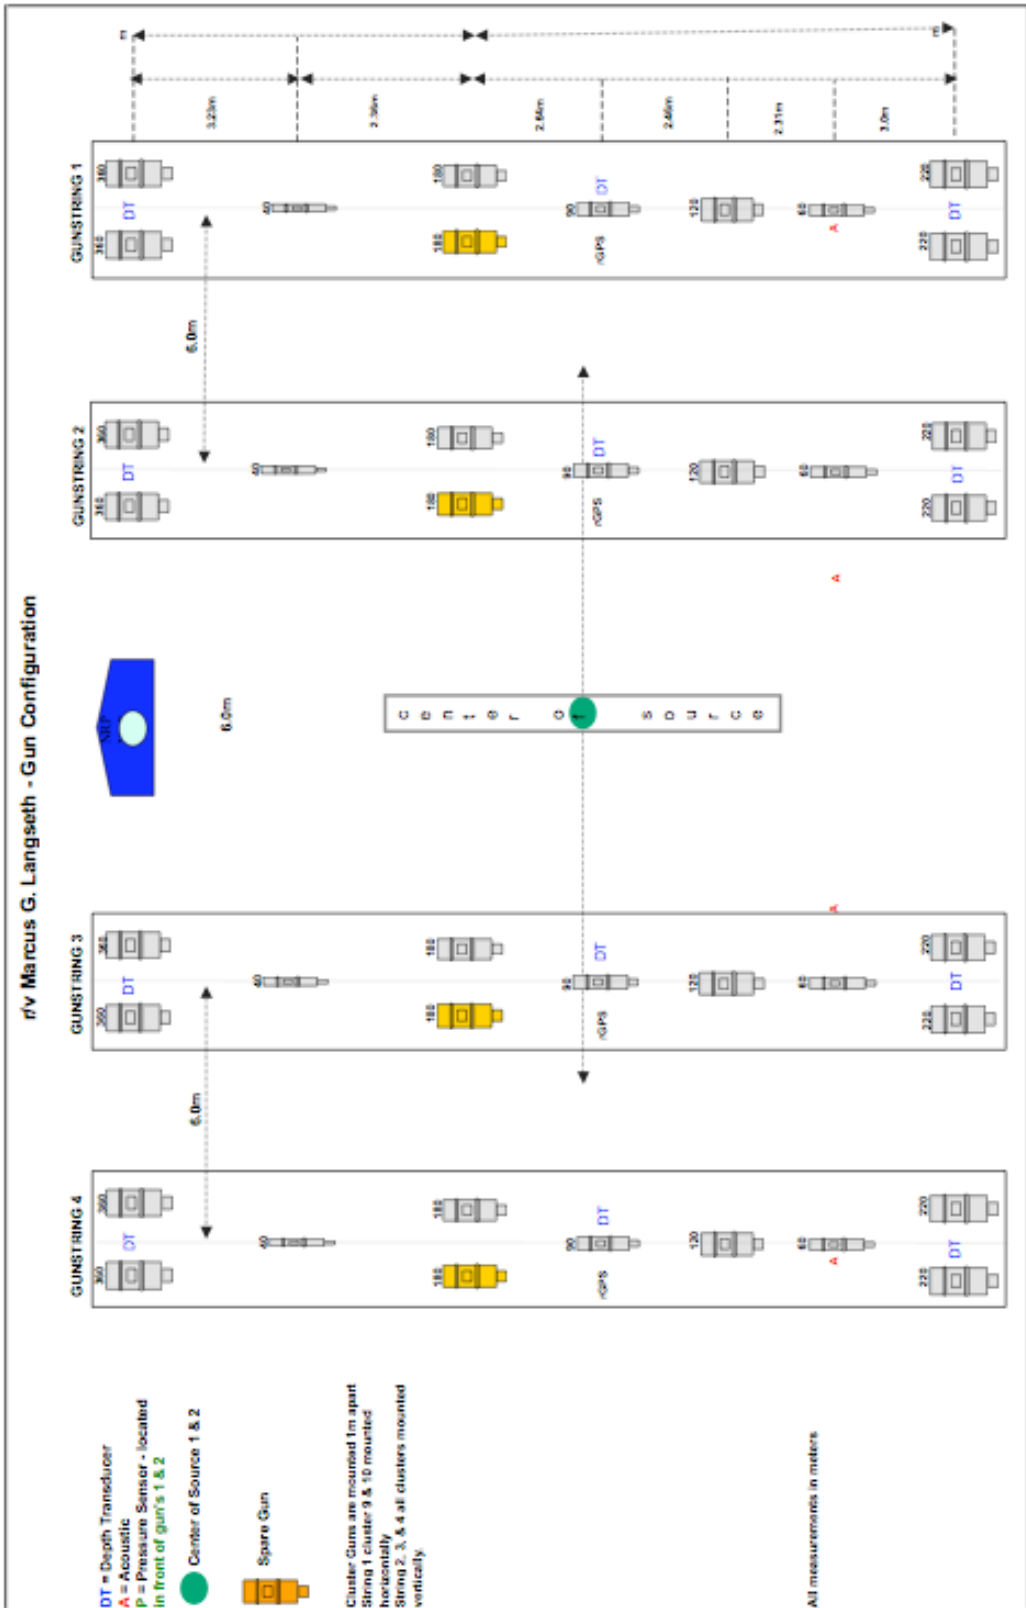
r/v Marcus G. Langseth - Gun Configuration

m
m
3.23m
2.30m
2.84m
2.66m
2.31m
3.0m

GUNSTRING 1
360 DT 360
40
180 180
DT 90 rGPS
120
60 A
DT 220 220

6.0m

GUNSTRING 2
360 DT 360
40
180 180
DT 90 rGPS
120
60
DT 220 220

A

SHIP

6.0m

center of source

A

GUNSTRING 3
360 DT 360
40
180 180
DT 90 rGPS
120
60
220 DT 220

6.0m

GUNSTRING 4
360 DT 360
40
180 180
DT 90 rGPS
120
60 A
220 DT 220

DT = Depth Transducer
A = Acoustic
P = Pressure Sensor - located in front of gun's 1 & 2
Center of Source 1 & 2
Spare Gun

Cluster Guns are mounted 1m apart
String 1 cluster 9 & 10 mounted horizontally
String 2, 3, & 4 all clusters mounted vertically.

All measurements in meters